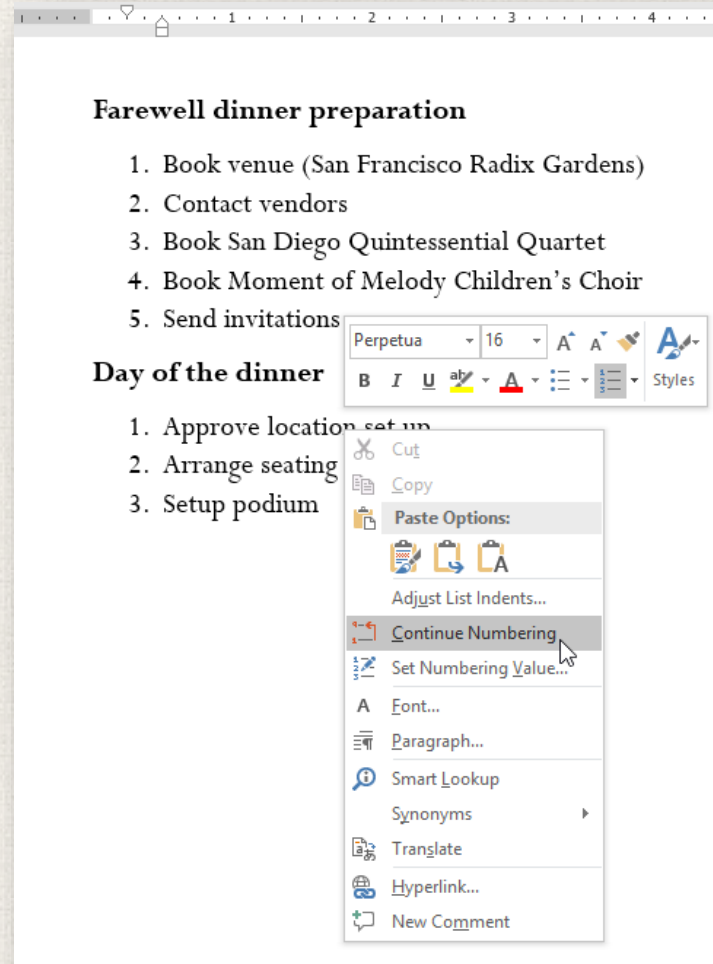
1 · 2 · 3 · 4

**Farewell dinner preparation**

1. Book venue (San Francisco Radix Gardens)
2. Contact vendors
3. Book San Diego Quintessential Quartet
4. Book Moment of Melody Children's Choir
5. Send invitations

**Day of the dinner**

1. Approve location set up
2. Arrange seating
3. Setup podium

Perpetua 16 A A
B I U A
Styles

Cut
Copy
Paste Options:
Adjust List Indents...
Continue Numbering
Set Numbering Value...
Font...
Paragraph...
Smart Lookup
Synonyms
Translate
Hyperlink...
New Comment